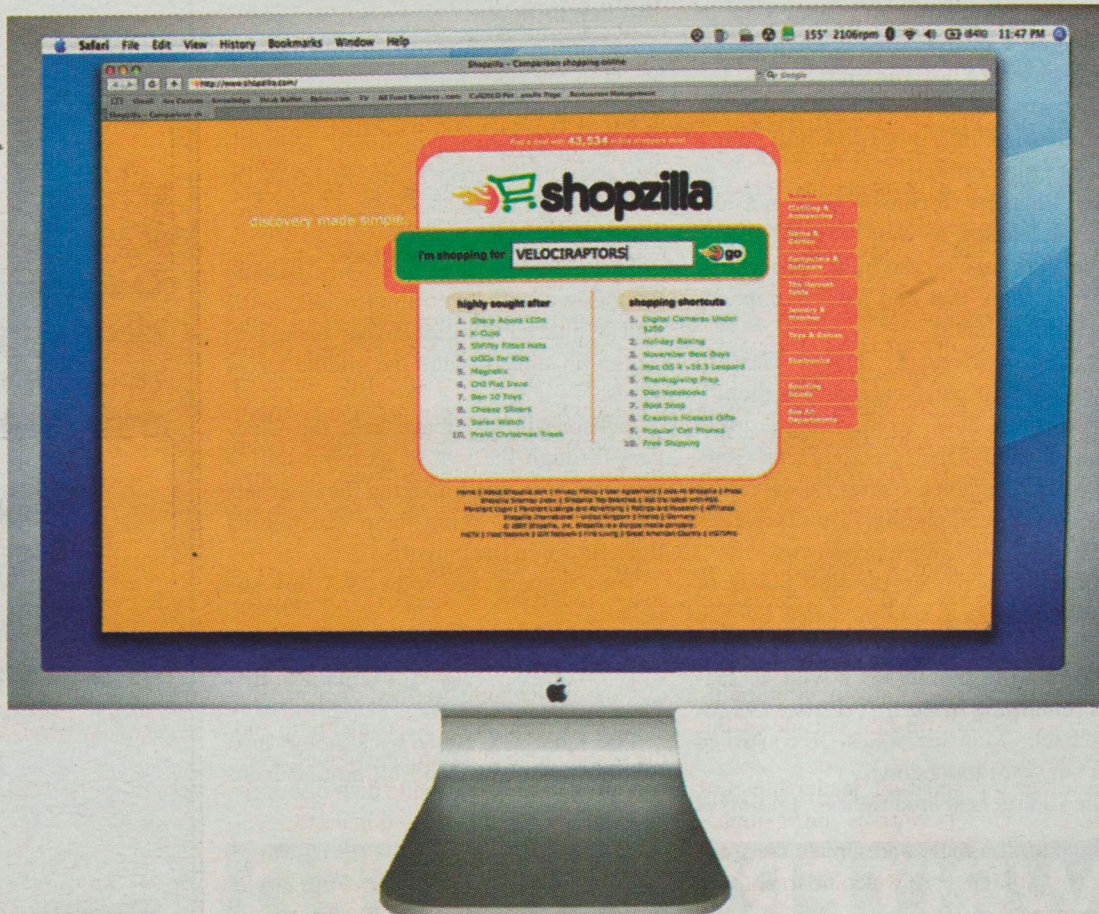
Safari File Edit View History Bookmarks Window Help

155° 2106rpm 11:47 PM

Shopzilla – Comparison shopping online

http://www.shopzilla.com/

Google

Find a deal with 43,534 online shoppers now

shopzilla

discovery made simple

I'm shopping for VELOCIRAPTORS go

highly sought after

1. Sharp Aquos LCDs
2. K-Cups
3. Shifty Fitted Hats
4. UGGs for Kids
5. Magnetix
6. CHI Flat Irons
7. Ben 10 Toys
8. Cheese Slicers
9. Swiss Watch
10. Prelit Christmas Trees

shopping shortcuts

1. Digital Cameras Under $250
2. Holiday Baking
3. November Best Buys
4. Mac OS X v10.5 Leopard
5. Thanksgiving Prep
6. Dell Notebooks
7. Boot Shop
8. Creative Fitness Gifts
9. Popular Cell Phones
10. Free Shipping

Clothing & Accessories
Home & Garden
Computers & Software
The Harvest Table
Jewelry & Watches
Toys & Games
Electronics
Sporting Goods
See All Departments

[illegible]

© 2007 Shopzilla, Inc.

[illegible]